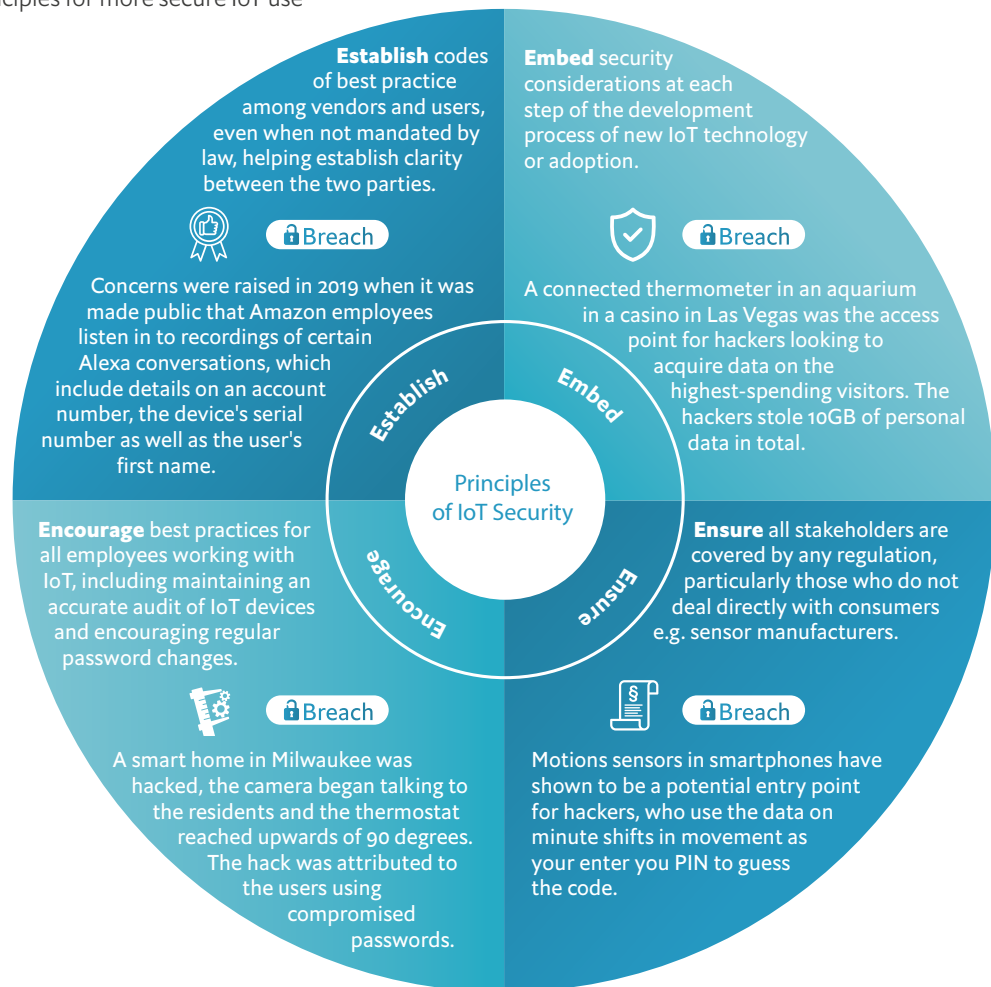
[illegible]ciples for more secure IoT use

Principles of IoT Security

Establish

Embed

Encourage

Ensure

**Establish** codes of best practice among vendors and users, even when not mandated by law, helping establish clarity between the two parties.

Breach

Concerns were raised in 2019 when it was made public that Amazon employees listen in to recordings of certain Alexa conversations, which include details on an account number, the device's serial number as well as the user's first name.

**Embed** security considerations at each step of the development process of new IoT technology or adoption.

Breach

A connected thermometer in an aquarium in a casino in Las Vegas was the access point for hackers looking to acquire data on the highest-spending visitors. The hackers stole 10GB of personal data in total.

**Encourage** best practices for all employees working with IoT, including maintaining an accurate audit of IoT devices and encouraging regular password changes.

Breach

A smart home in Milwaukee was hacked, the camera began talking to the residents and the thermostat reached upwards of 90 degrees. The hack was attributed to the users using compromised passwords.

**Ensure** all stakeholders are covered by any regulation, particularly those who do not deal directly with consumers e.g. sensor manufacturers.

Breach

Motions sensors in smartphones have shown to be a potential entry point for hackers, who use the data on minute shifts in movement as your enter you PIN to guess the code.